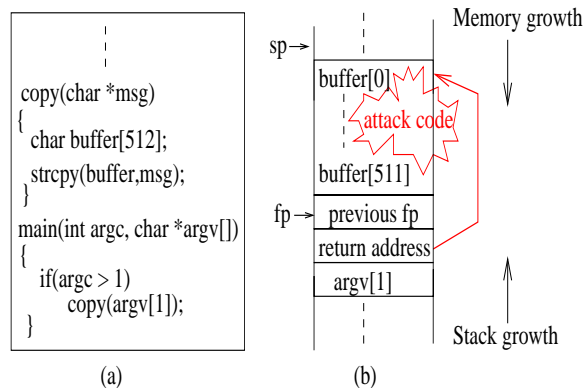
copy(char *msg)
{
char buffer[512];
strcpy(buffer,msg);
}
main(int argc, char *argv[])
{
if(argc > 1)
copy(argv[1]);
}

(a)

Memory growth

sp

buffer[0]

attack code

buffer[511]

fp

previous fp

return address

argv[1]

Stack growth

(b)